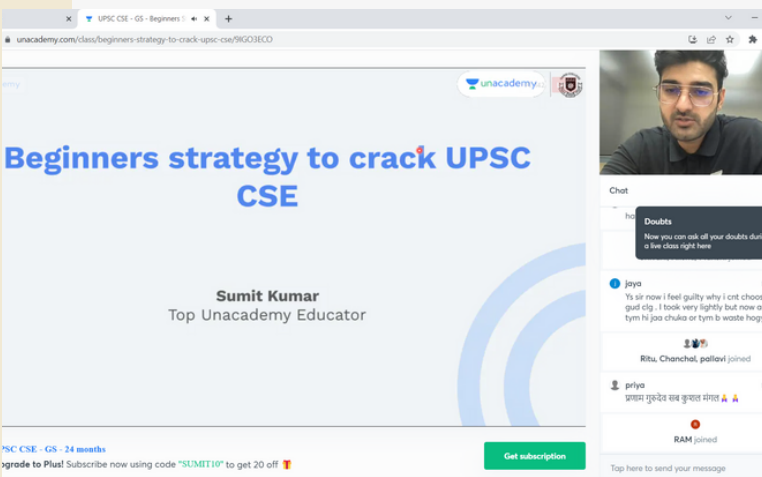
UPSC CSE - GS - Beginners

unacademy.com/class/beginners-strategy-to-crack-upsc-cse/9IGO3ECO

unacademy

Beginners strategy to crack UPSC CSE

Sumit Kumar
Top Unacademy Educator

PSC CSE - GS - 24 months
pgrade to Plus! Subscribe now using code "SUMIT10" to get 20 off

Get subscription

Chat

Doubts
Now you can ask all your doubts duri a live class right here

jaya
Ys sir now i feel guilty why i cnt choos gud clg . I took very lightly but now a tym hi jaa chuka or tym b waste hogy

Ritu, Chanchal, pallavi joined

priya
प्रणाम गुरुदेव सब कुशल मंगल 🙏 🙏

RAM joined

Tap here to send your message